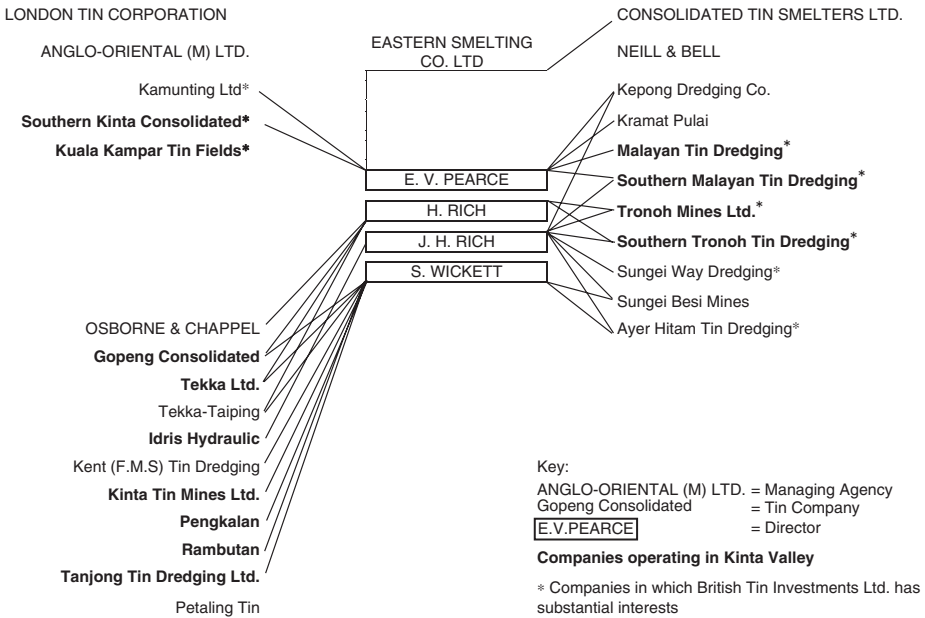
LONDON TIN CORPORATION

ANGLO-ORIENTAL (M) LTD.

EASTERN SMELTING CO. LTD

CONSOLIDATED TIN SMELTERS LTD.

NEILL & BELL

Kamunting Ltd*

**Southern Kinta Consolidated***

**Kuala Kampar Tin Fields***

E. V. PEARCE

H. RICH

J. H. RICH

S. WICKETT

Kepong Dredging Co.

Kramat Pulai

**Malayan Tin Dredging***

**Southern Malayan Tin Dredging***

**Tronoh Mines Ltd.***

**Southern Tronoh Tin Dredging***

Sungei Way Dredging*

Sungei Besi Mines

Ayer Hitam Tin Dredging*

OSBORNE & CHAPPEL

**Gopeng Consolidated**

**Tekka Ltd.**

Tekka-Taiping

**Idris Hydraulic**

Kent (F.M.S) Tin Dredging

**Kinta Tin Mines Ltd.**

**Pengkalan**

**Rambutan**

**Tanjong Tin Dredging Ltd.**

Petaling Tin

Key:

ANGLO-ORIENTAL (M) LTD. = Managing Agency
Gopeng Consolidated = Tin Company
E.V.PEARCE = Director

**Companies operating in Kinta Valley**

* Companies in which British Tin Investments Ltd. has substantial interests